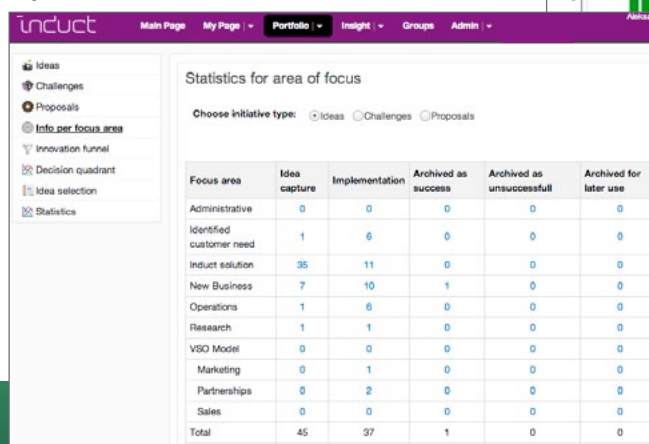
induct

Main Page My Page | ▾ Portfolio | ▾ Insight | ▾ Groups Admin | ▾

Aleks

Ideas
Challenges
Proposals
Info per focus area
Innovation funnel
Decision quadrant
Idea selection
Statistics

Statistics for area of focus

Choose initiative type: Ideas Challenges Proposals

| Focus area | Idea capture | Implementation | Archived as success | Archived as unsuccessfull | Archived for later use |
|---|---|---|---|---|---|
| Administrative | 0 | 0 | 0 | 0 | 0 |
| Identified customer need | 1 | 6 | 0 | 0 | 0 |
| Induct solution | 35 | 11 | 0 | 0 | 0 |
| New Business | 7 | 10 | 1 | 0 | 0 |
| Operations | 1 | 6 | 0 | 0 | 0 |
| Research | 1 | 1 | 0 | 0 | 0 |
| VSO Model | 0 | 0 | 0 | 0 | 0 |
| Marketing | 0 | 1 | 0 | 0 | 0 |
| Partnerships | 0 | 2 | 0 | 0 | 0 |
| Sales | 0 | 0 | 0 | 0 | 0 |
| Total | 45 | 37 | 1 | 0 | 0 |